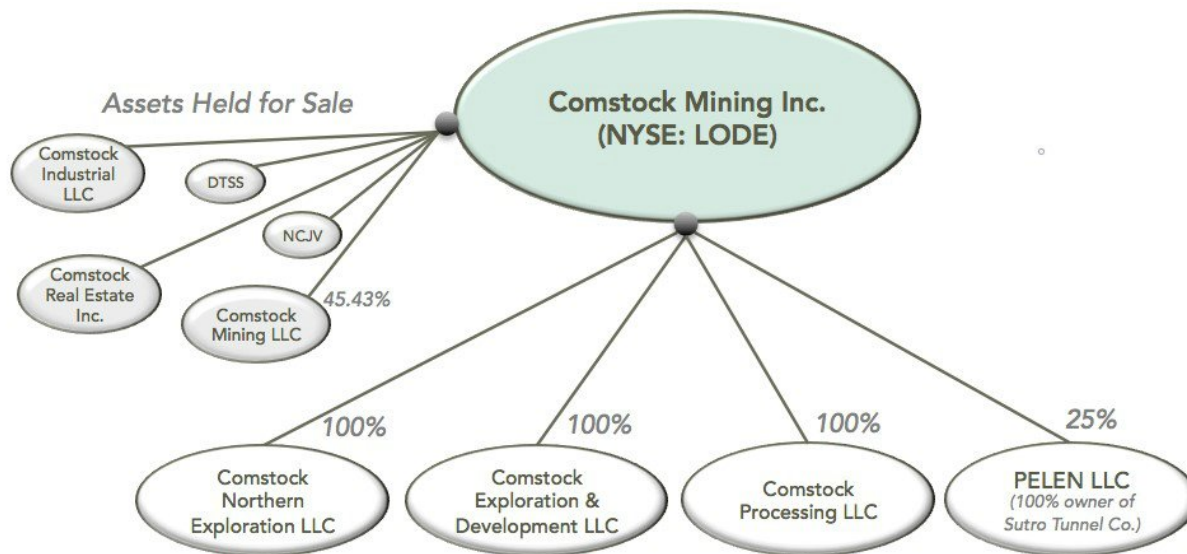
Comstock Mining Inc.
(NYSE: LODE)

Assets Held for Sale

Comstock Industrial LLC

DTSS

NCJV

Comstock Real Estate Inc.

Comstock Mining LLC

45.43%

100%

100%

100%

25%

Comstock Northern Exploration LLC

Comstock Exploration & Development LLC

Comstock Processing LLC

PELEN LLC
(100% owner of Sutro Tunnel Co.)